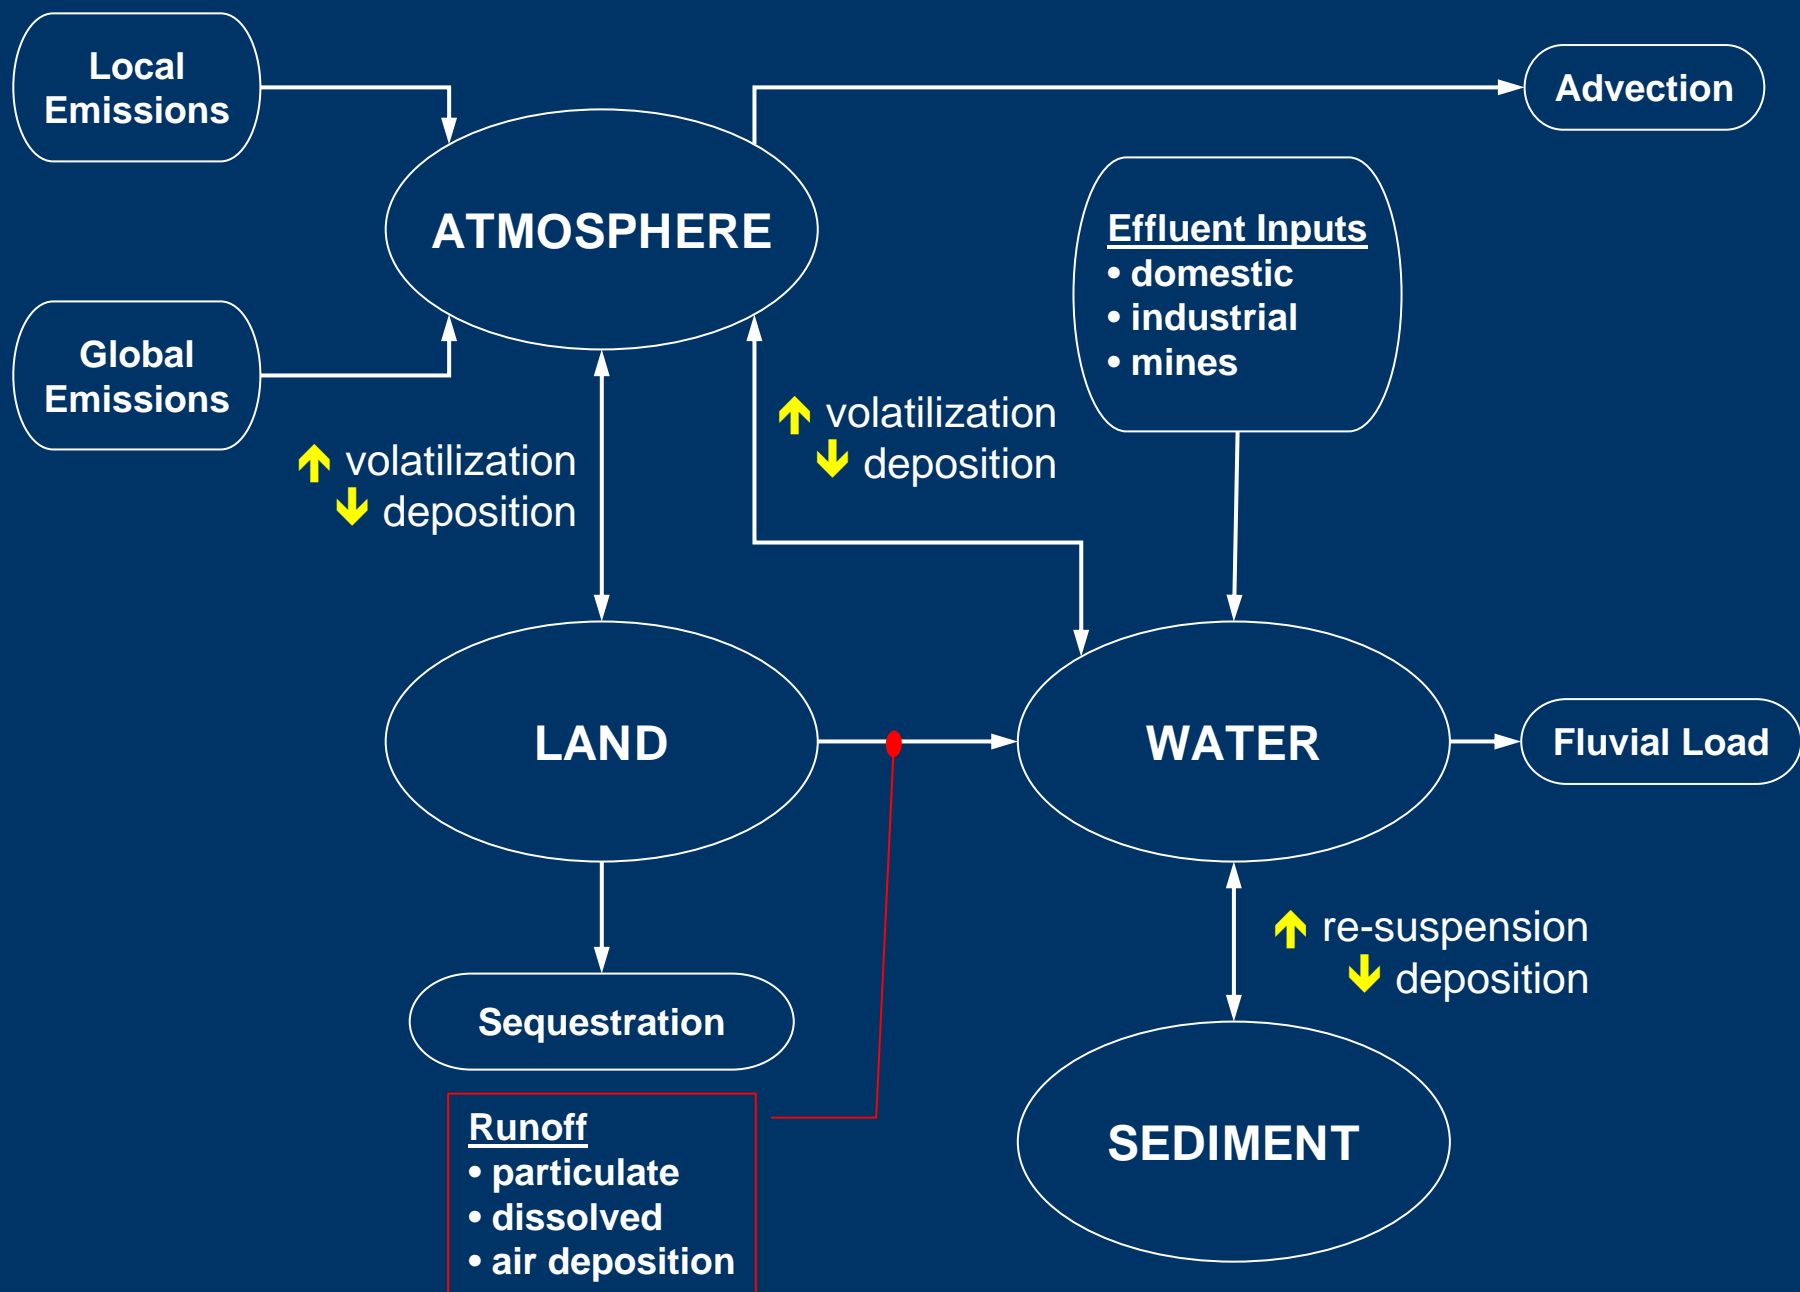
Local Emissions

Advection

ATMOSPHERE

Effluent Inputs
• domestic
• industrial
• mines

Global Emissions

volatilization
deposition

volatilization
deposition

LAND

WATER

Fluvial Load

re-suspension
deposition

Sequestration

Runoff
• particulate
• dissolved
• air deposition

SEDIMENT